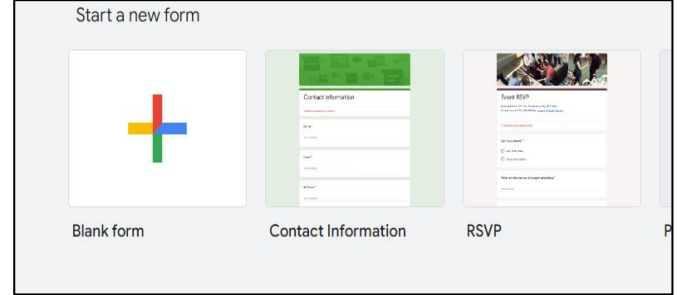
Start a new form

Contact information

Name *

Email *

Address *

Event RSVP

Can you attend? *

Yes, I'll be there

Sorry, can't make it

What are the names of people attending?

Blank form

Contact Information

RSVP

P